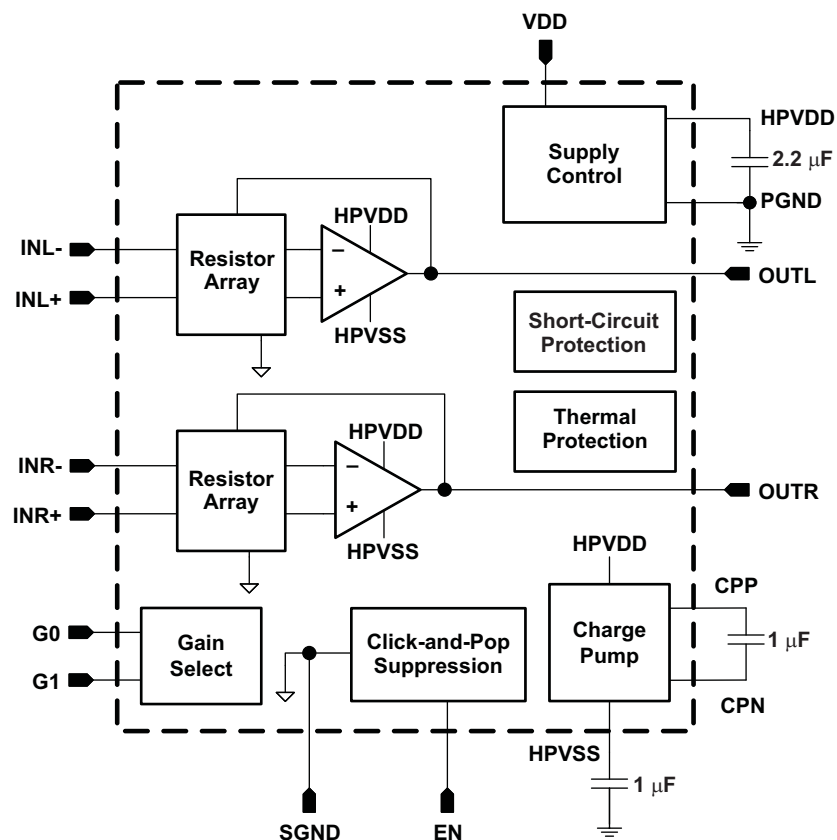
VDD

HPVDD
2.2 μF
Supply Control
PGND

HPVDD
INL-
Resistor Array
−
+
INL+
HPVSS
OUTL

Short-Circuit Protection

Thermal Protection

HPVDD
INR-
Resistor Array
−
+
INR+
HPVSS
OUTR

HPVDD
CPP
G0
Gain Select
Click-and-Pop Suppression
Charge Pump
1 μF
G1
CPN

HPVSS
1 μF

SGND
EN